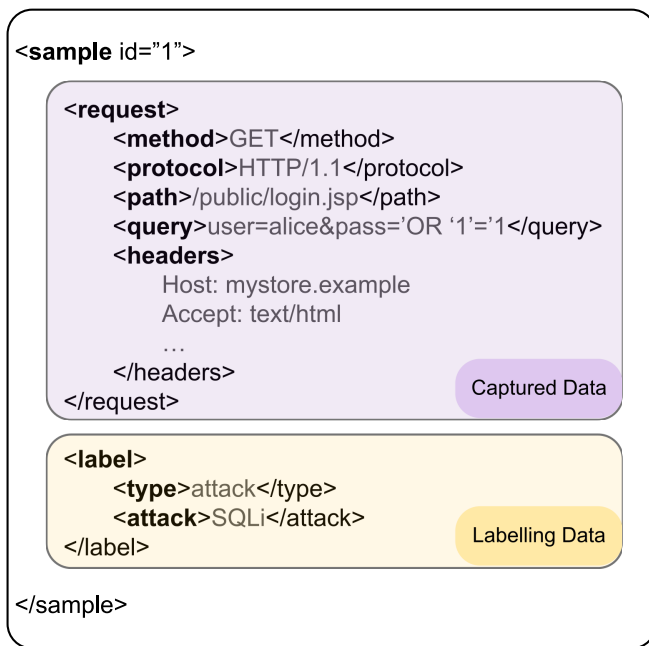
<sample id="1">

<request>
<method>GET</method>
<protocol>HTTP/1.1</protocol>
<path>/public/login.jsp</path>
<query>user=alice&pass='OR '1'='1</query>
<headers>
Host: mystore.example
Accept: text/html
…
</headers>
</request>

Captured Data

<label>
<type>attack</type>
<attack>SQLi</attack>
</label>

Labelling Data

</sample>